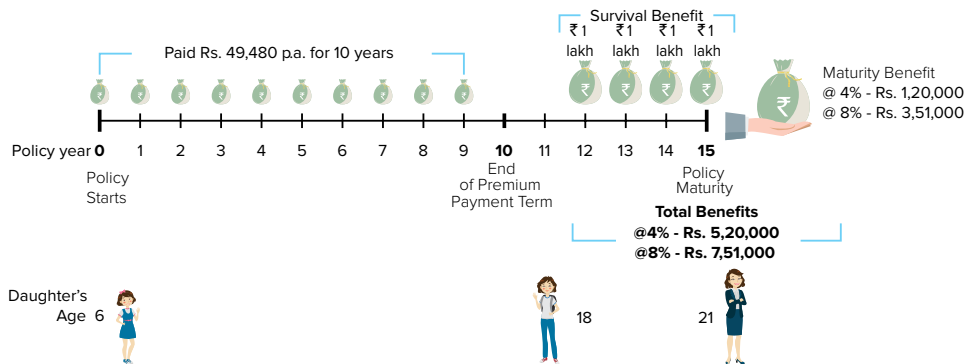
Survival Benefit

Paid Rs. 49,480 p.a. for 10 years

₹1 lakh ₹1 lakh ₹1 lakh ₹1 lakh

Maturity Benefit
@ 4% - Rs. 1,20,000
@ 8% - Rs. 3,51,000

Policy year 0 1 2 3 4 5 6 7 8 9 10 11 12 13 14 15

Policy Starts

End of Premium Payment Term

Policy Maturity

**Total Benefits**
**@4% - Rs. 5,20,000**
**@8% - Rs. 7,51,000**

Daughter's Age 6

18

21